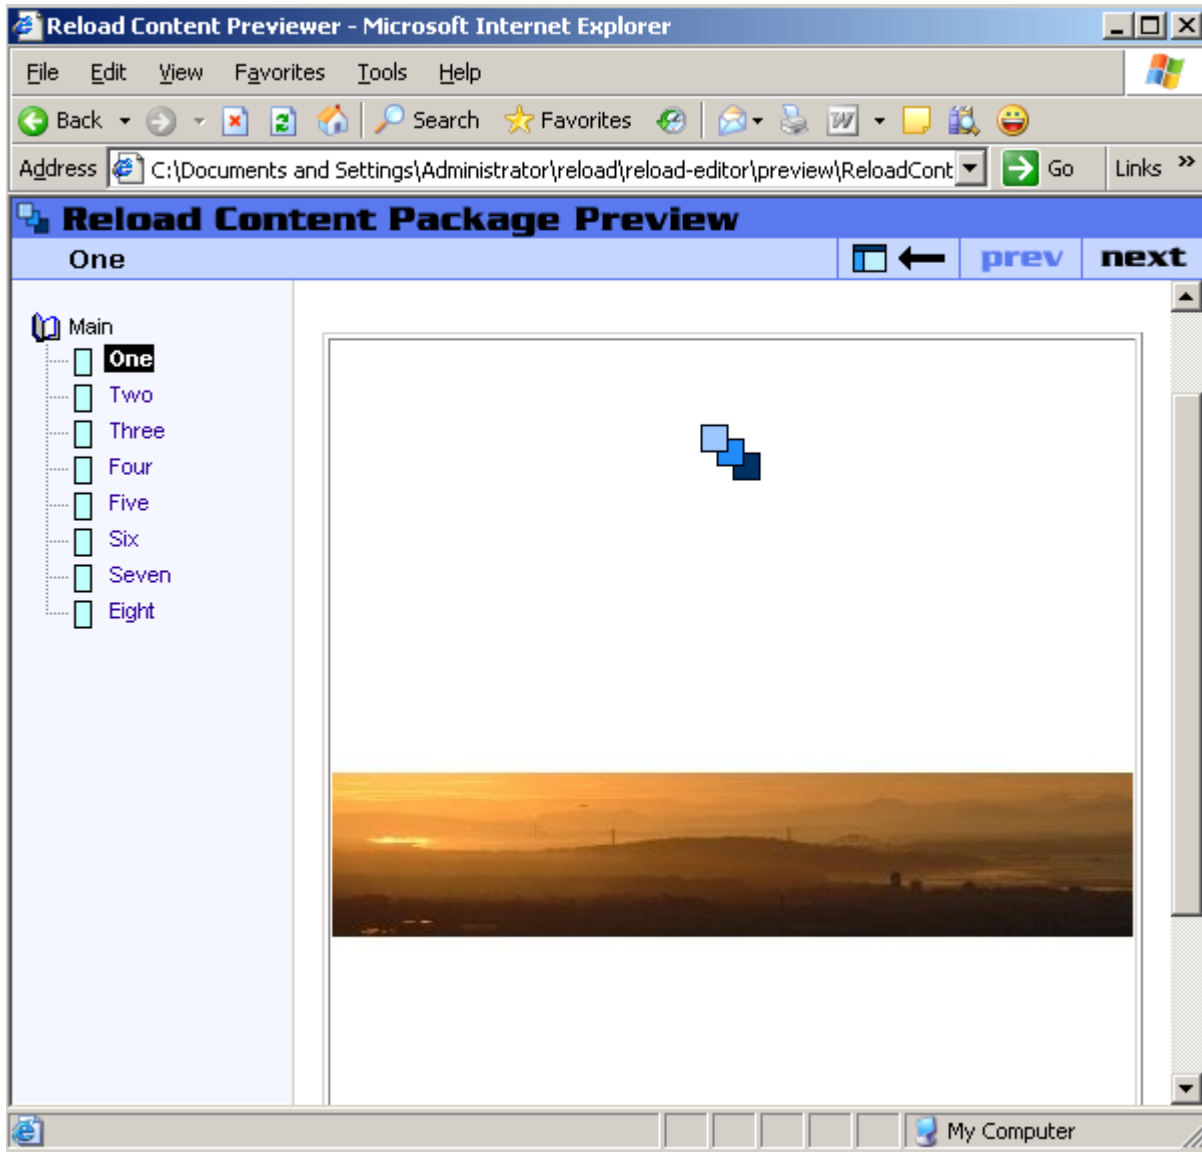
Reload Content Previewer - Microsoft Internet Explorer

File Edit View Favorites Tools Help

Back Search Favorites

Address C:\Documents and Settings\Administrator\reload\reload-editor\preview\ReloadCont Go Links »

Reload Content Package Preview

One

prev next

Main
One
Two
Three
Four
Five
Six
Seven
Eight

My Computer